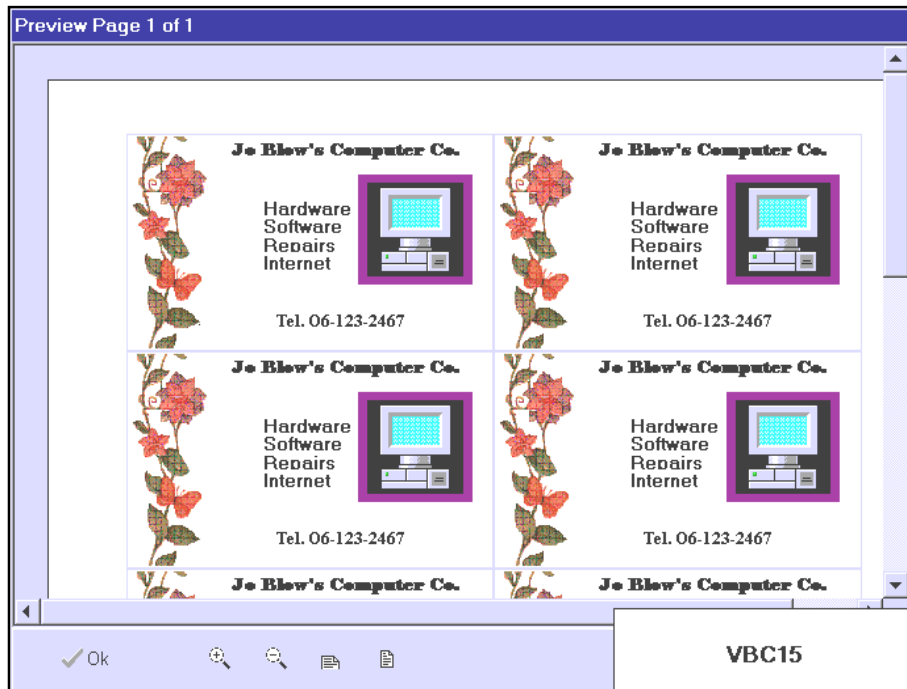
Preview Page 1 of 1

Jo Blow's Computer Co.

Hardware
Software
Repairs
Internet

Tel. 06-123-2467

Jo Blow's Computer Co.

Hardware
Software
Repairs
Internet

Tel. 06-123-2467

Jo Blow's Computer Co.

Hardware
Software
Repairs
Internet

Tel. 06-123-2467

Jo Blow's Computer Co.

Hardware
Software
Repairs
Internet

Tel. 06-123-2467

Jo Blow's Computer Co.

Jo Blow's Computer Co.

Ok

VBC15